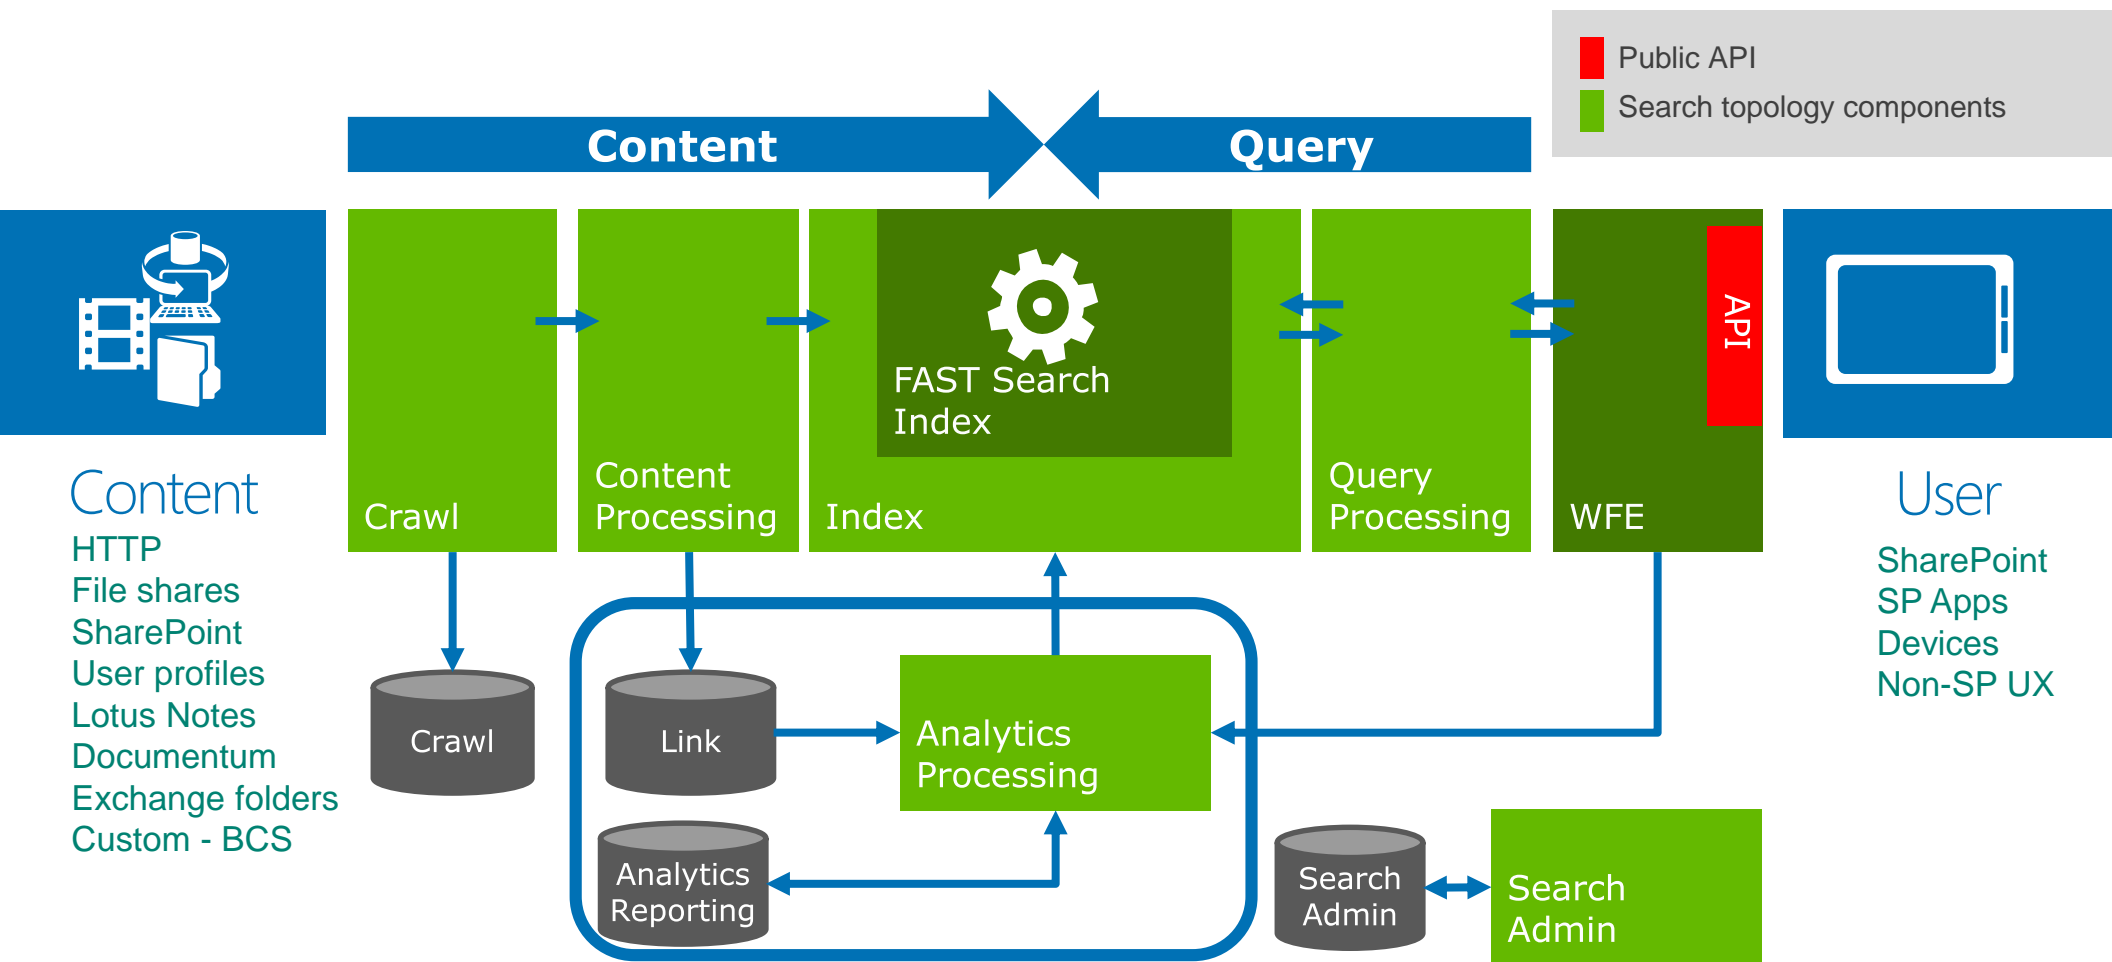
Public API
Search topology components

Content

Query

Content
HTTP
File shares
SharePoint
User profiles
Lotus Notes
Documentum
Exchange folders
Custom - BCS

Crawl

Content Processing

FAST Search Index

Index

Query Processing

API

WFE

User
SharePoint
SP Apps
Devices
Non-SP UX

Crawl

Link

Analytics Processing

Analytics Reporting

Search Admin

Search Admin